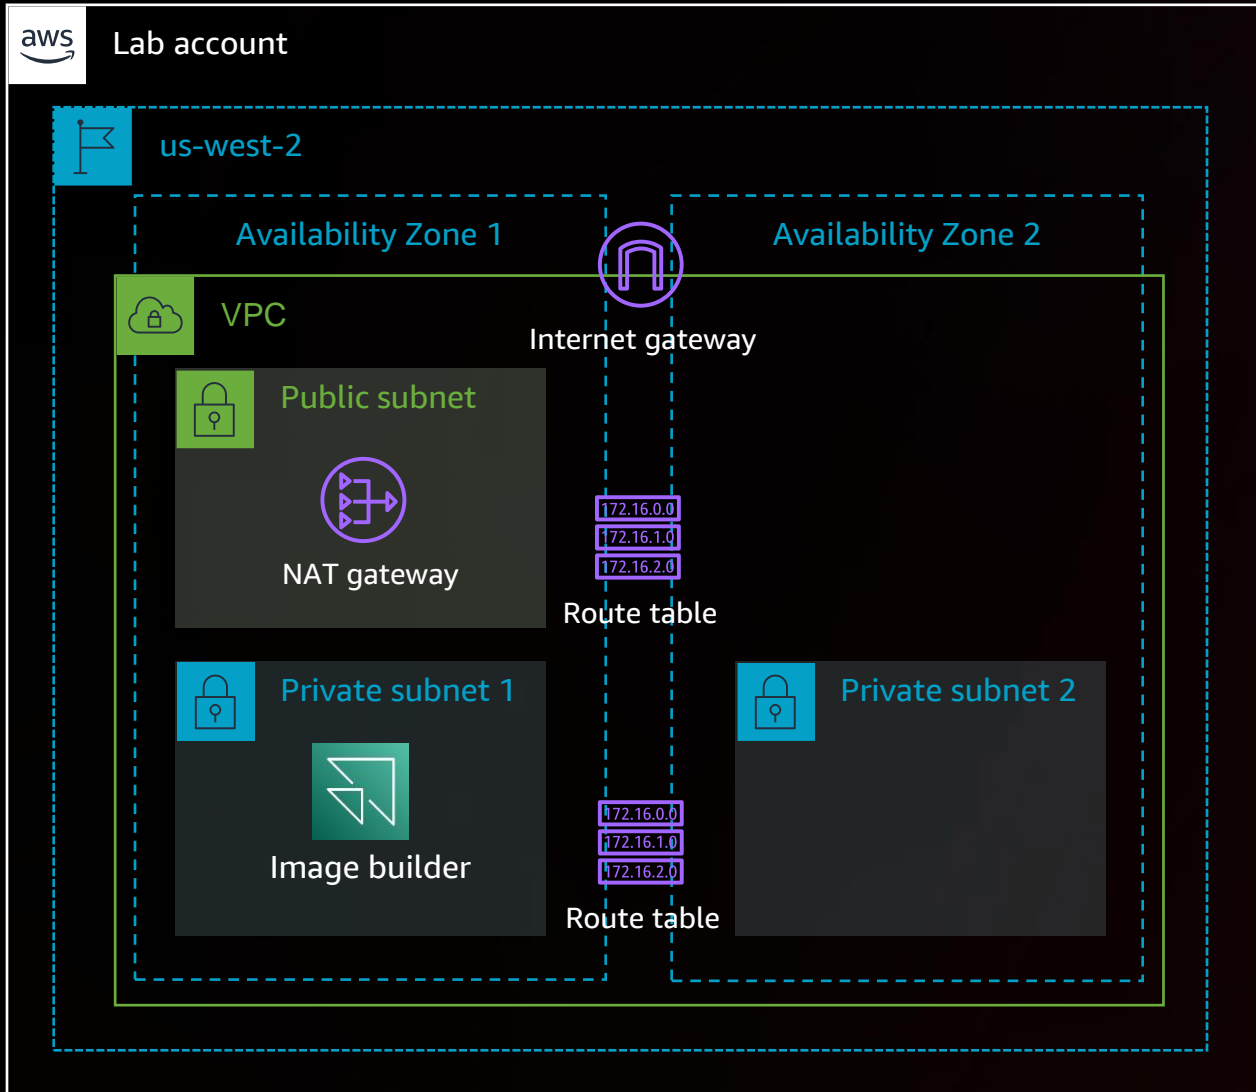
aws Lab account

us-west-2

Availability Zone 1

Availability Zone 2

VPC

Internet gateway

Public subnet

NAT gateway

172.16.0.0
172.16.1.0
172.16.2.0

Route table

Private subnet 1

Image builder

Private subnet 2

172.16.0.0
172.16.1.0
172.16.2.0

Route table